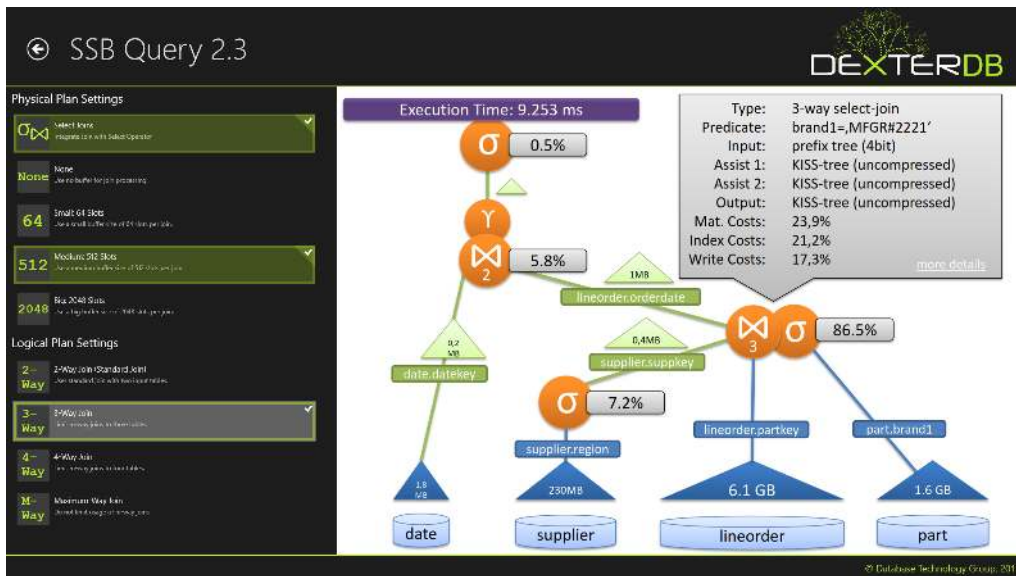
SSB Query 2.3

DEXTERDB

Physical Plan Settings

$\sigma\bowtie$ Select Join
Integrate Join with Select Operator

None None
Use no buffer for join processing

64 Small 64 Slots
Use a small buffer size of 64 slots per join

512 Medium 512 Slots
Use a medium buffer size of 512 slots per join

2048 Big 2048 Slots
Use a big buffer size of 2048 slots per join

Logical Plan Settings

2-Way 2-Way Join (Standard Join)
Use standard join with two input tables

3-Way 3-Way Join
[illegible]

4-Way 4-Way Join
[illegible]

M-Way Maximum Way Join
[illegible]

Execution Time: 9.253 ms

$\sigma$ 0.5%

$\gamma$

$\bowtie$ 2 5.8%

1MB

lineorder.orderdate

0,2 MB

date.datekey

0,4MB

supplier.suppkey

$\bowtie$ 3 $\sigma$ 86.5%

$\sigma$ 7.2%

supplier.region

lineorder.partkey

part.brand1

1,8 MB

230MB

6.1 GB

1.6 GB

date

supplier

lineorder

part

| Type: | 3-way select-join |
|---|---|
| Predicate: | brand1=,MFGR#2221' |
| Input: | prefix tree (4bit) |
| Assist 1: | KISS-tree (uncompressed) |
| Assist 2: | KISS-tree (uncompressed) |
| Output: | KISS-tree (uncompressed) |
| Mat. Costs: | 23,9% |
| Index Costs: | 21,2% |
| Write Costs: | 17,3% |

more details

© Database Technology Group, 201